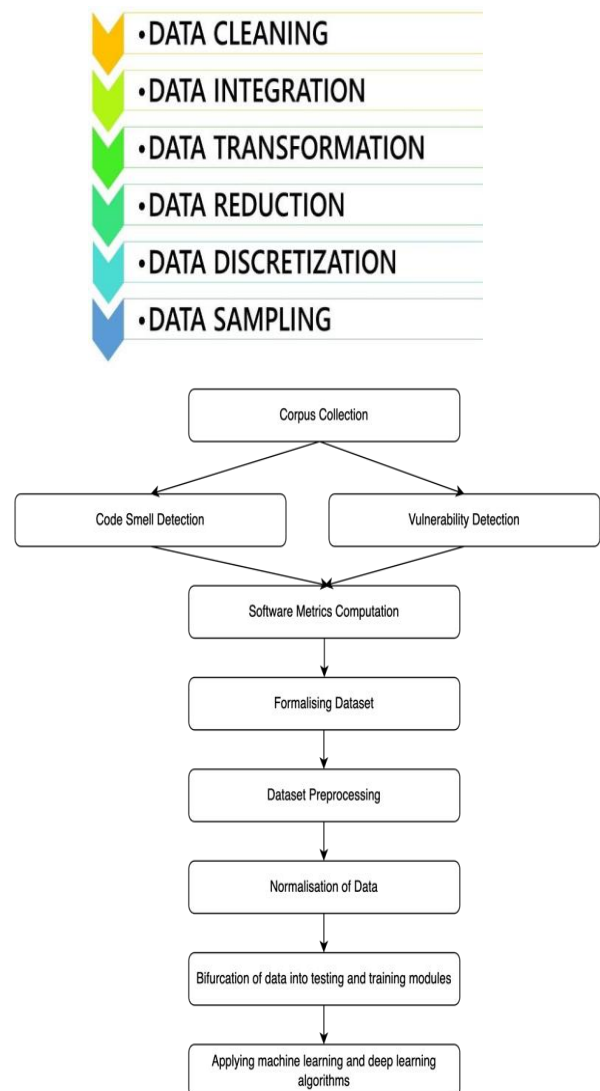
•DATA CLEANING
•DATA INTEGRATION
•DATA TRANSFORMATION
•DATA REDUCTION
•DATA DISCRETIZATION
•DATA SAMPLING

Corpus Collection

Code Smell Detection

Vulnerability Detection

Software Metrics Computation

Formalising Dataset

Dataset Preprocessing

Normalisation of Data

Bifurcation of data into testing and training modules

Applying machine learning and deep learning algorithms